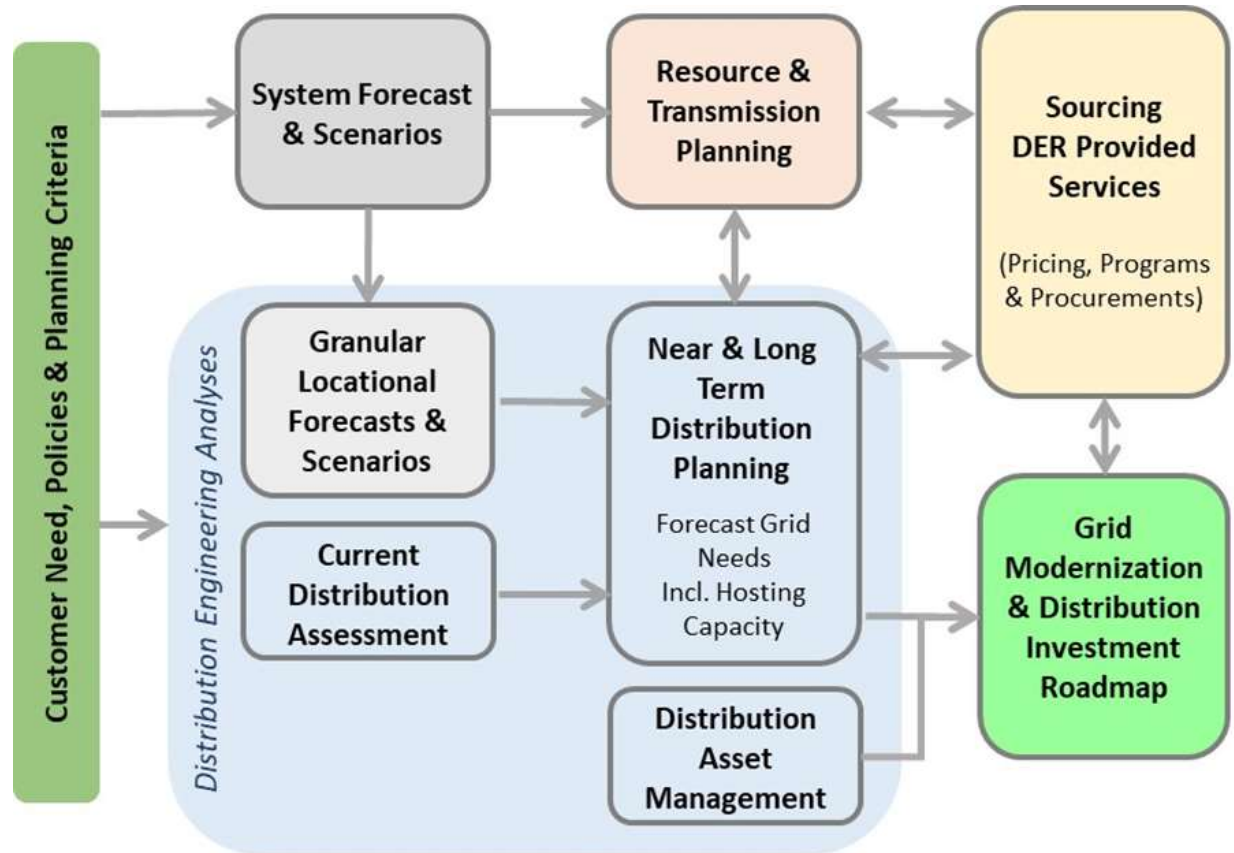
Customer Need, Policies & Planning Criteria

System Forecast & Scenarios

Resource & Transmission Planning

Sourcing DER Provided Services

(Pricing, Programs & Procurements)

Distribution Engineering Analyses

Granular Locational Forecasts & Scenarios

Near & Long Term Distribution Planning

Forecast Grid Needs Incl. Hosting Capacity

Current Distribution Assessment

Distribution Asset Management

Grid Modernization & Distribution Investment Roadmap